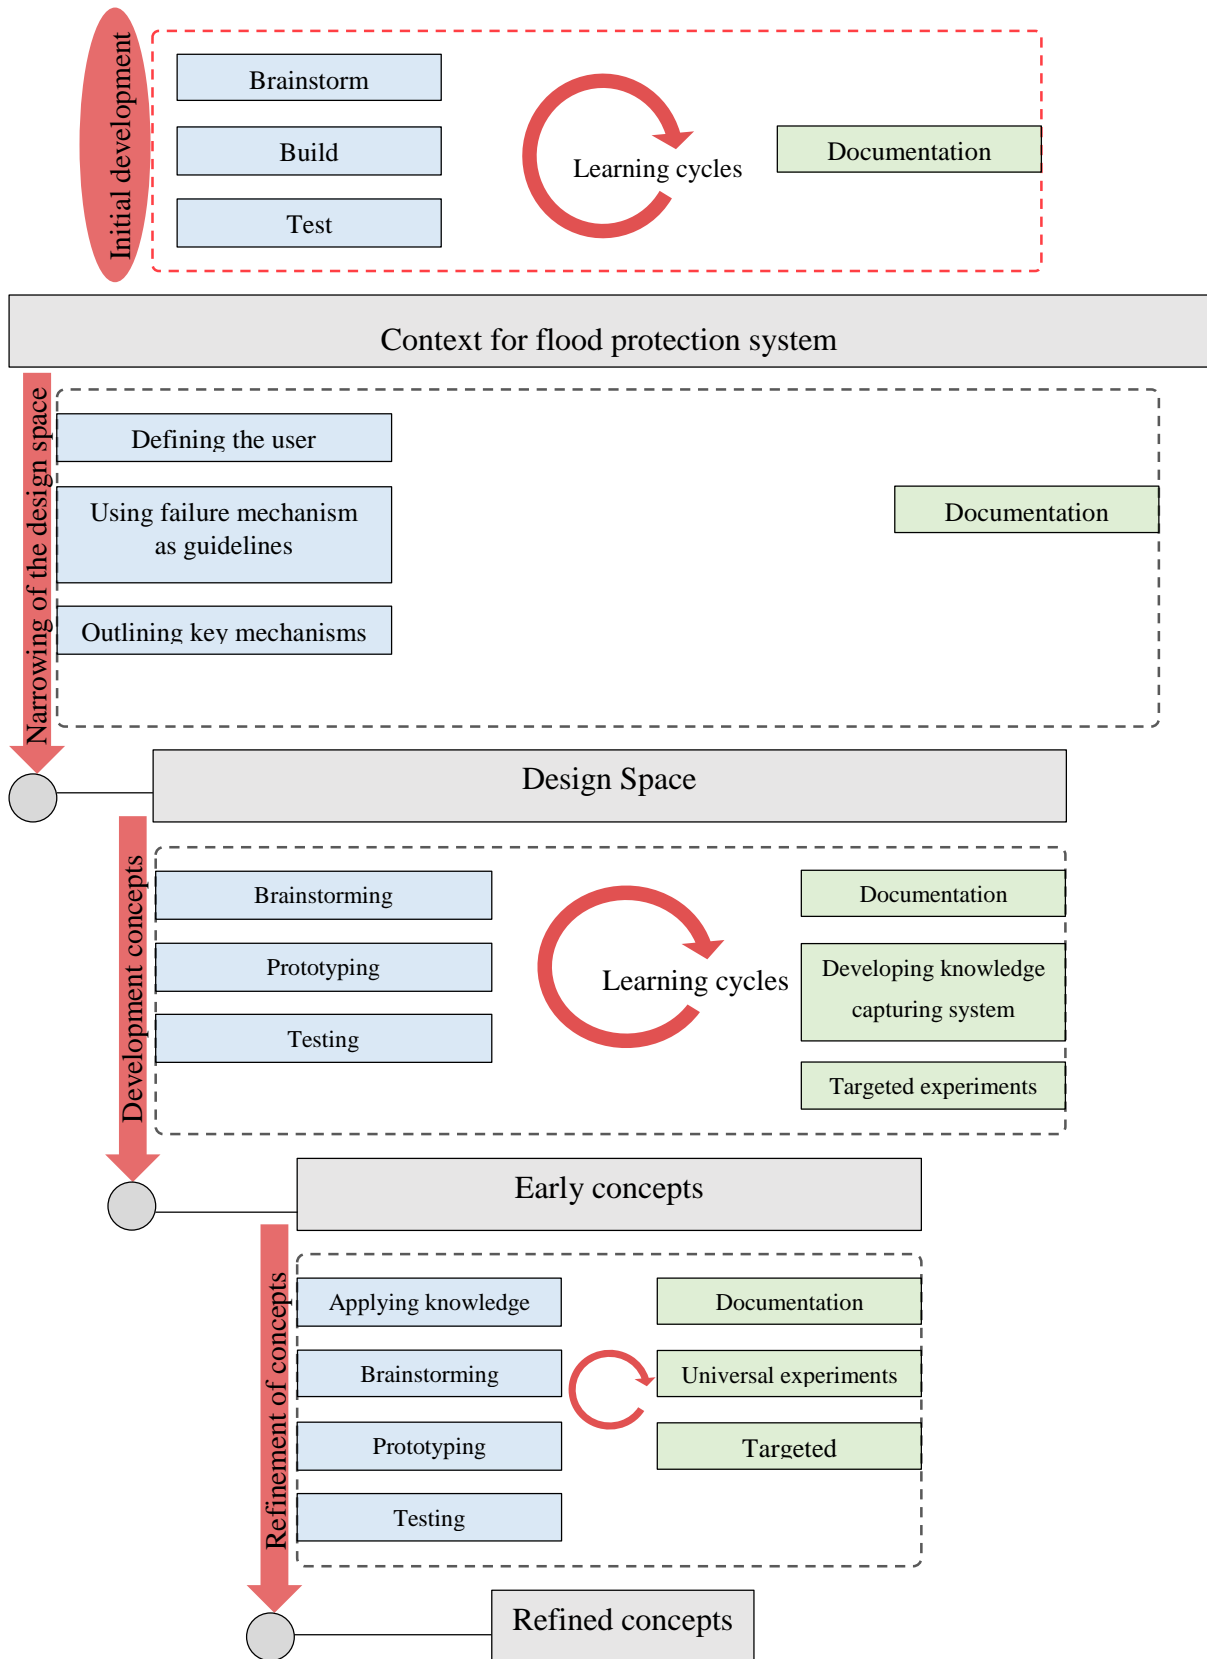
Initial development

Brainstorm

Build

Test

Learning cycles

Documentation

Context for flood protection system

Narrowing of the design space

Defining the user

Using failure mechanism as guidelines

Outlining key mechanisms

Documentation

Design Space

Development concepts

Brainstorming

Prototyping

Testing

Learning cycles

Documentation

Developing knowledge capturing system

Targeted experiments

Early concepts

Refinement of concepts

Applying knowledge

Brainstorming

Prototyping

Testing

Documentation

Universal experiments

Targeted

Refined concepts